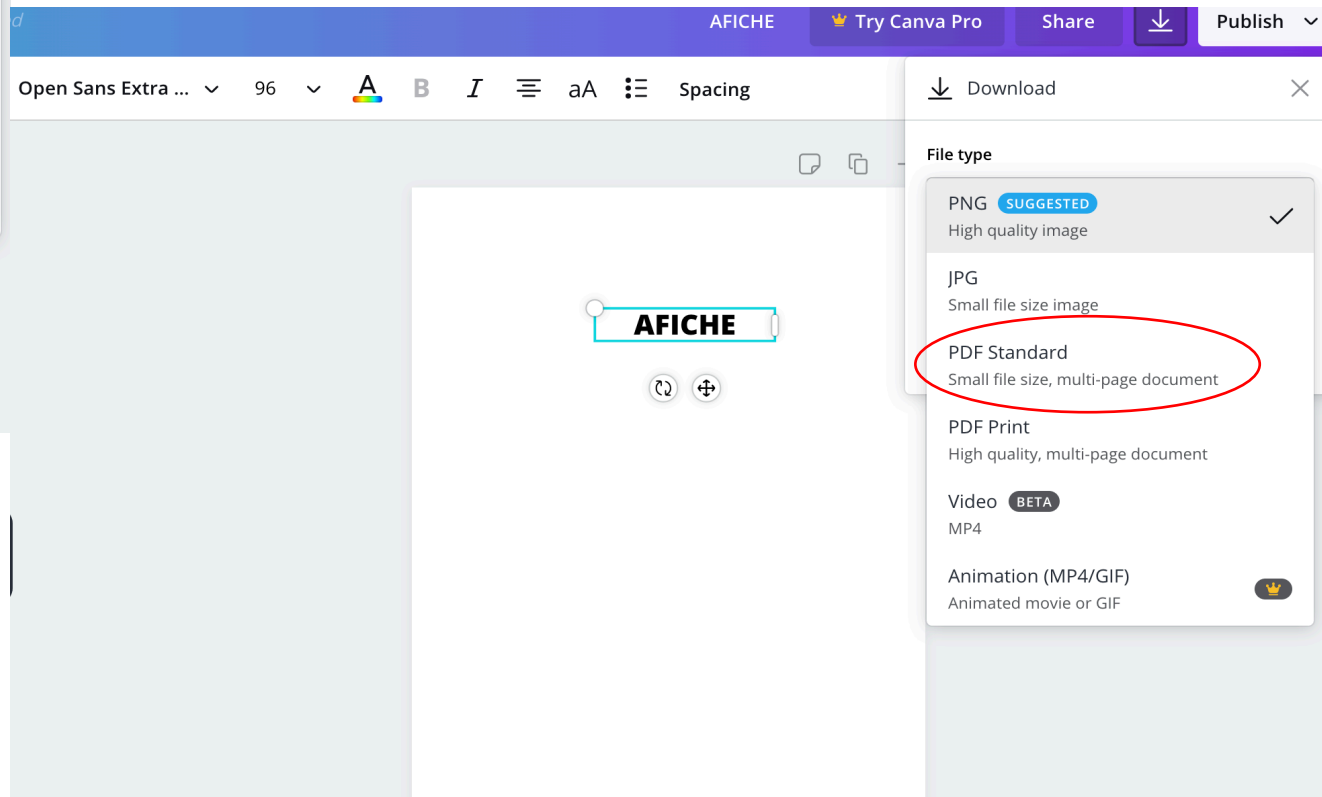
AFICHE Try Canva Pro Share Publish

Open Sans Extra ... 96 A B I aA Spacing

Download

File type

PNG SUGGESTED
High quality image

JPG
Small file size image

PDF Standard
Small file size, multi-page document

PDF Print
High quality, multi-page document

Video BETA
MP4

Animation (MP4/GIF)
Animated movie or GIF

AFICHE